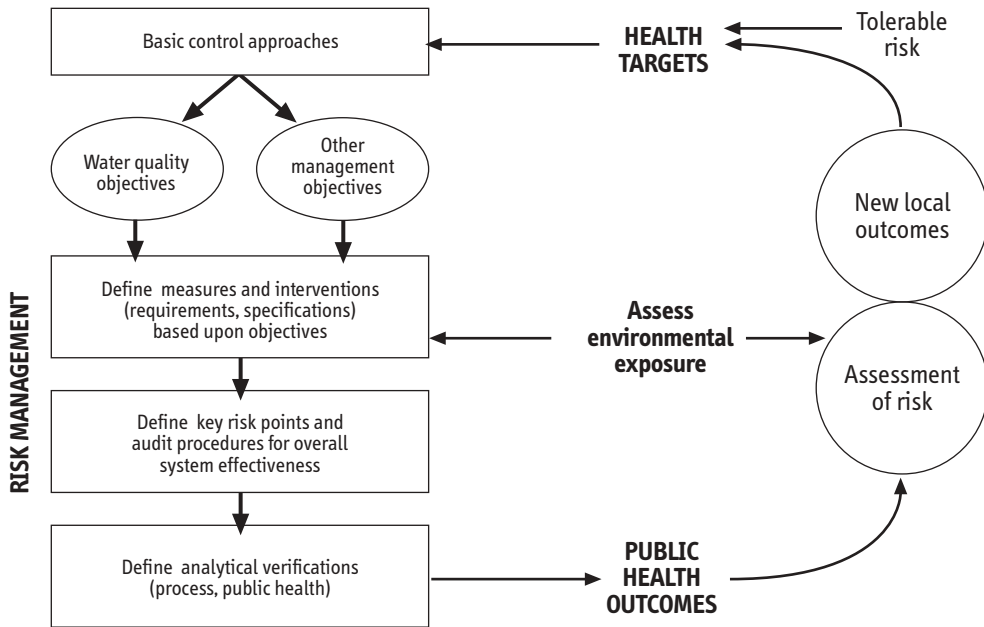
Basic control approaches

HEALTH TARGETS

Tolerable risk

Water quality objectives

Other management objectives

New local outcomes

RISK MANAGEMENT

Define measures and interventions (requirements, specifications) based upon objectives

Assess environmental exposure

Assessment of risk

Define key risk points and audit procedures for overall system effectiveness

Define analytical verifications (process, public health)

PUBLIC HEALTH OUTCOMES